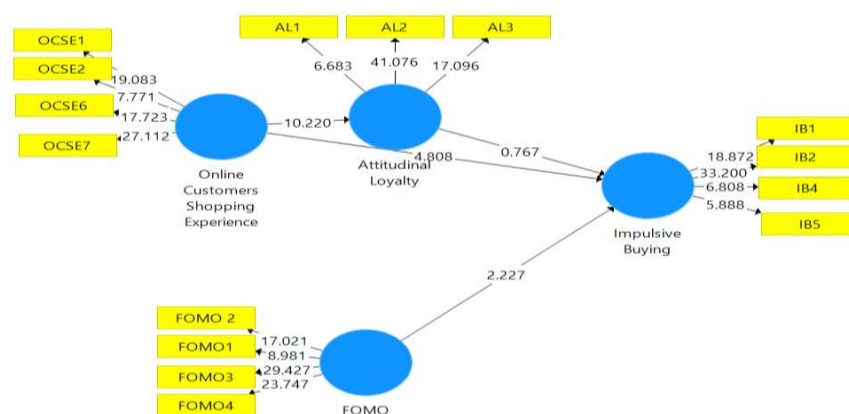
AL1
AL2
AL3
6.683
41.076
17.096
OCSE1
OCSE2
OCSE6
OCSE7
19.083
7.771
17.723
27.112
10.220
4.808
0.767
Online Customers Shopping Experience
Attitudinal Loyalty
IB1
IB2
IB4
IB5
18.872
33.200
6.808
5.888
Impulsive Buying
2.227
FOMO 2
FOMO1
FOMO3
FOMO4
17.021
8.981
29.427
23.747
FOMO